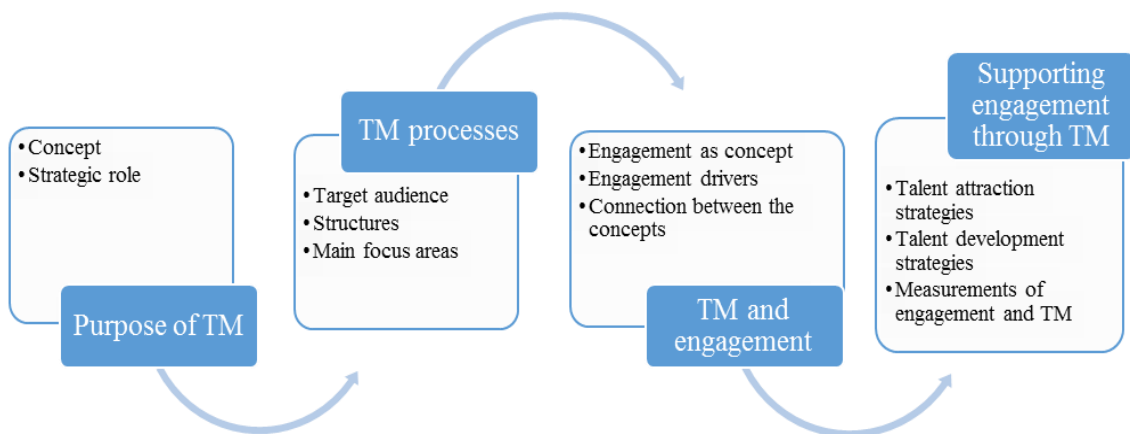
• Concept
• Strategic role

Purpose of TM

TM processes

• Target audience
• Structures
• Main focus areas

• Engagement as concept
• Engagement drivers
• Connection between the concepts

TM and engagement

Supporting engagement through TM

• Talent attraction strategies
• Talent development strategies
• Measurements of engagement and TM